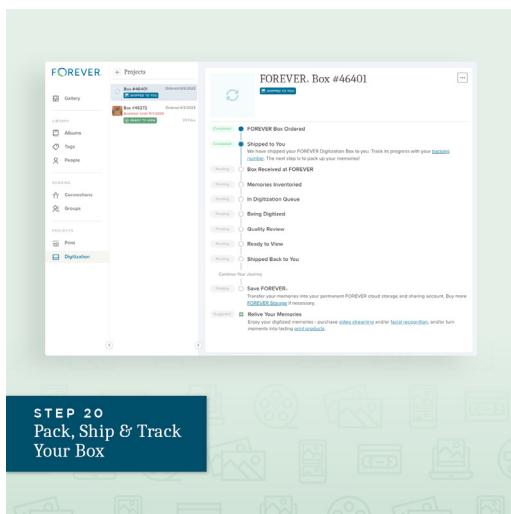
FOREVER.

Gallery

LIBRARY

Albums

Tags

People

SHARING

Connections

Groups

PROJECTS

Print

Digitization

+ Projects

Box #46401 Ordered 6/3/2023
SHIPPED TO YOU

Box #46272 Ordered 4/3/2023
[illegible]
READY TO VIEW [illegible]

FOREVER. Box #46401
SHIPPED TO YOU

...

Completed FOREVER Box Ordered

Completed Shipped to You
We have shipped your FOREVER Digitization Box to you. Track its progress with your tracking number. The next step is to pack up your memories!

Pending Box Received at FOREVER

Pending Memories Inventoried

Pending In Digitization Queue

Pending Being Digitized

Pending Quality Review

Pending Ready to View

Pending Shipped Back to You

Continue Your Journey

Pending Save FOREVER.
Transfer your memories into your permanent FOREVER cloud storage and sharing account. Buy more FOREVER Storage if necessary.

Suggested Relive Your Memories
Enjoy your digitized memories - purchase video streaming and/or facial recognition, and/or turn memories into lasting print products.

STEP 20
Pack, Ship & Track Your Box